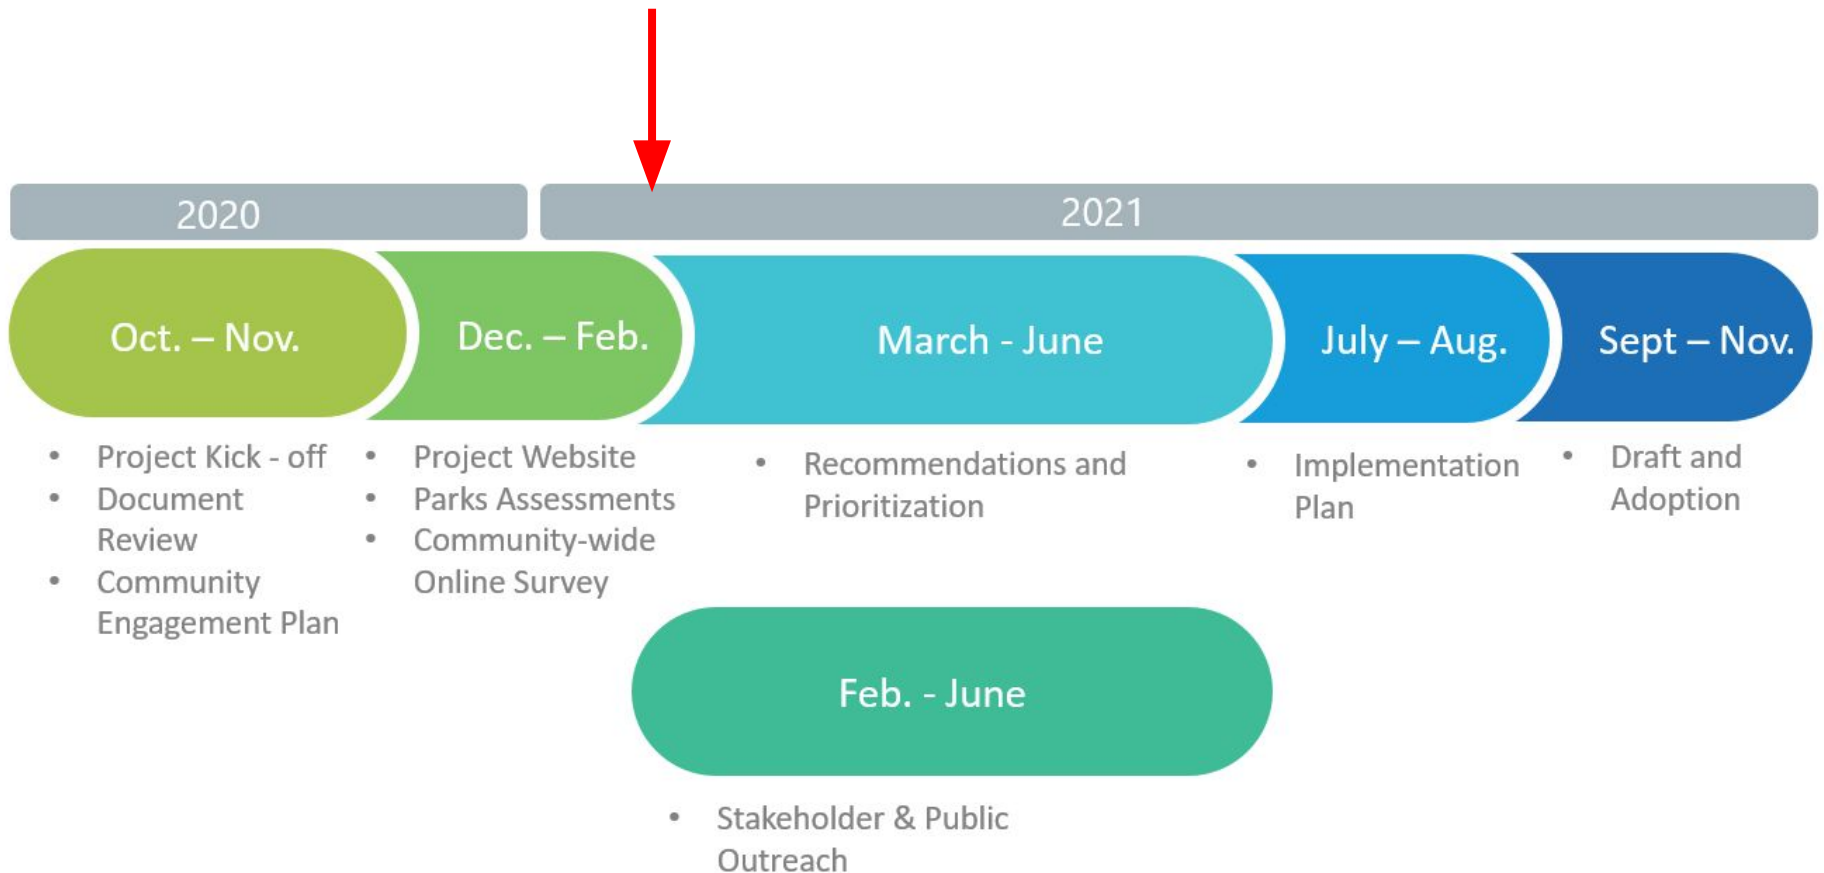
2020

2021

Oct. – Nov.

Dec. – Feb.

March - June

July – Aug.

Sept – Nov.

- Project Kick - off
- Document Review
- Community Engagement Plan

- Project Website
- Parks Assessments
- Community-wide Online Survey

- Recommendations and Prioritization

- Implementation Plan

- Draft and Adoption

Feb. - June

- Stakeholder & Public Outreach